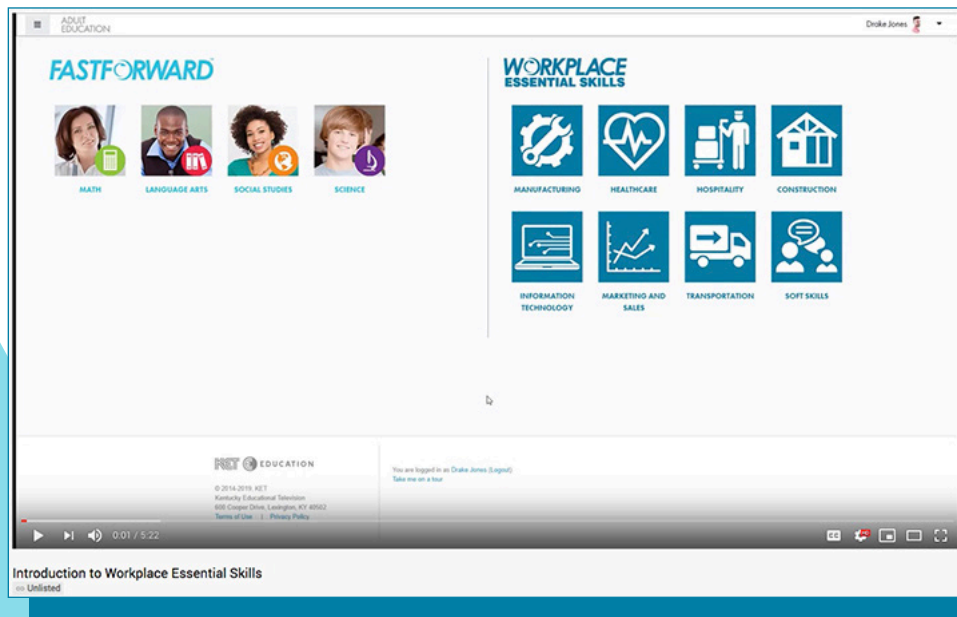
ADULT EDUCATION

Drake Jones

FASTFORWARD

MATH

LANGUAGE ARTS

SOCIAL STUDIES

SCIENCE

WORKPLACE ESSENTIAL SKILLS

MANUFACTURING

HEALTHCARE

HOSPITALITY

CONSTRUCTION

INFORMATION TECHNOLOGY

MARKETING AND SALES

TRANSPORTATION

SOFT SKILLS

KET EDUCATION

© 2014-2019, KET
Kentucky Educational Television
600 Cooper Drive, Lexington, KY 40502
Terms of Use | Privacy Policy

You are logged in as Drake Jones (Logout)
Take me on a tour

0:01 / 5:22

CC

Introduction to Workplace Essential Skills

Unlisted